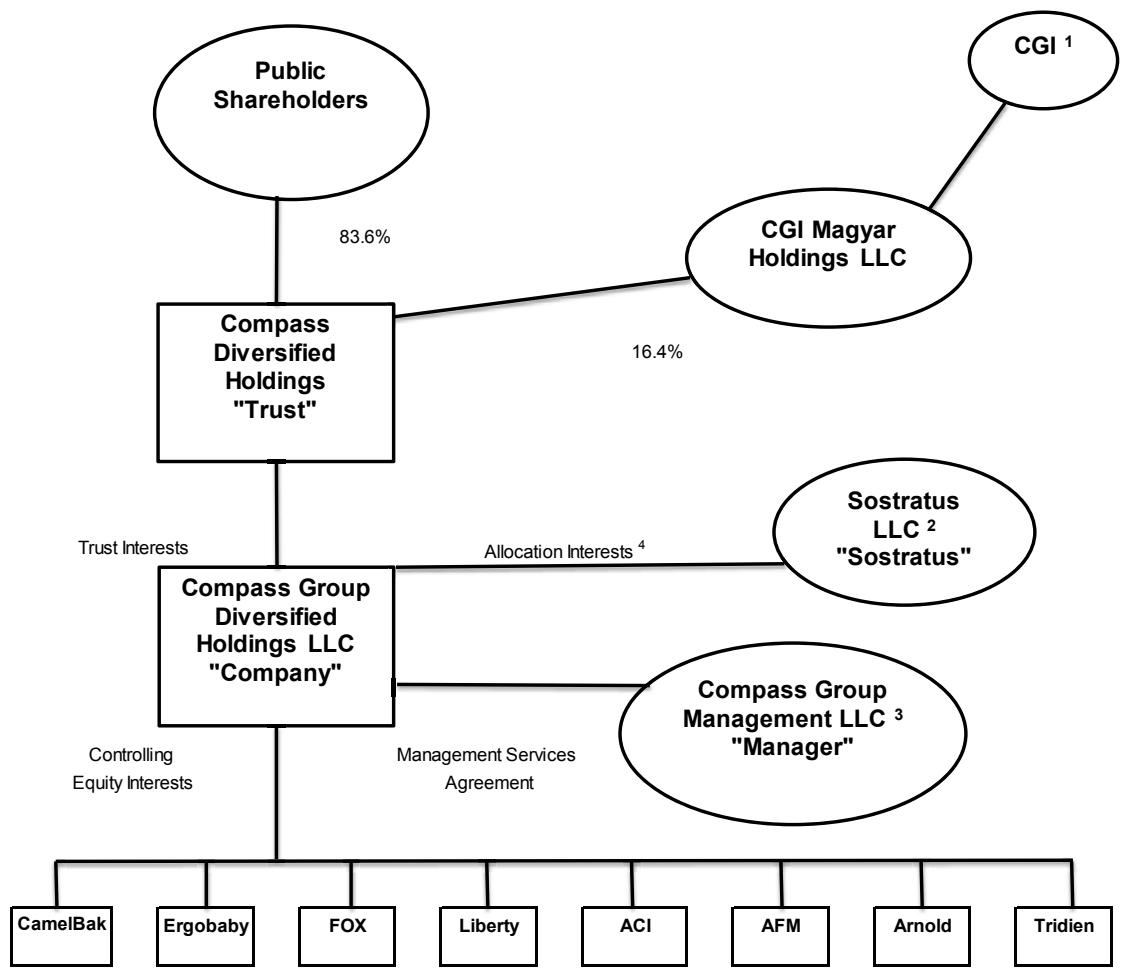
Public Shareholders

CGI $^{1}$

83.6%

CGI Magyar Holdings LLC

Compass Diversified Holdings "Trust"

16.4%

Sostratus LLC $^{2}$ "Sostratus"

Trust Interests

Allocation Interests $^{4}$

Compass Group Diversified Holdings LLC "Company"

Compass Group Management LLC $^{3}$ "Manager"

Controlling Equity Interests

Management Services Agreement

CamelBak

Ergobaby

FOX

Liberty

ACI

AFM

Arnold

Tridien